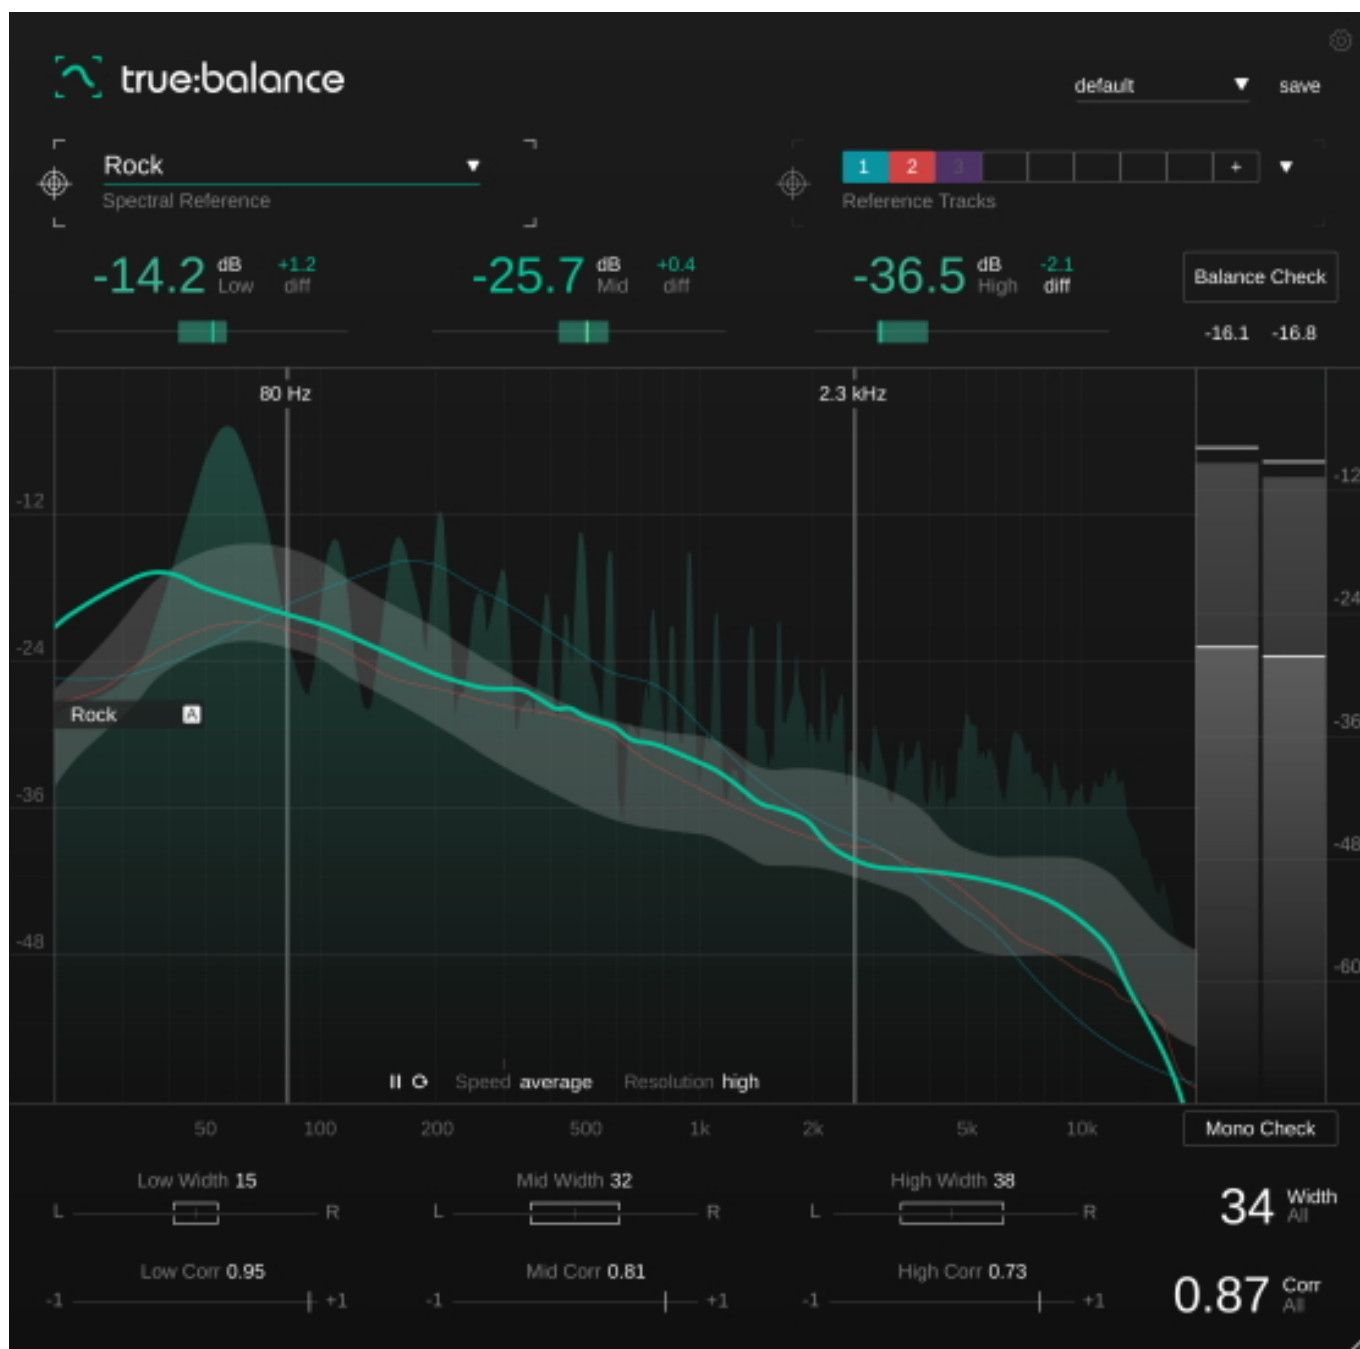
true:balance

default ▼ save

Rock ▼
Spectral Reference

1 2 3 + ▼
Reference Tracks

-14.2 dB Low +1.2 diff

-25.7 dB Mid +0.4 diff

-36.5 dB High -2.1 diff

Balance Check
-16.1 -16.8

80 Hz
2.3 kHz

-12
-24
-36
-48

-12
-24
-36
-48
-60

Rock A

Speed average Resolution high

50 100 200 500 1k 2k 5k 10k

Mono Check

Low Width 15
L R

Mid Width 32
L R

High Width 38
L R

34 Width All

Low Corr 0.95
-1 +1

Mid Corr 0.81
-1 +1

High Corr 0.73
-1 +1

0.87 Corr All